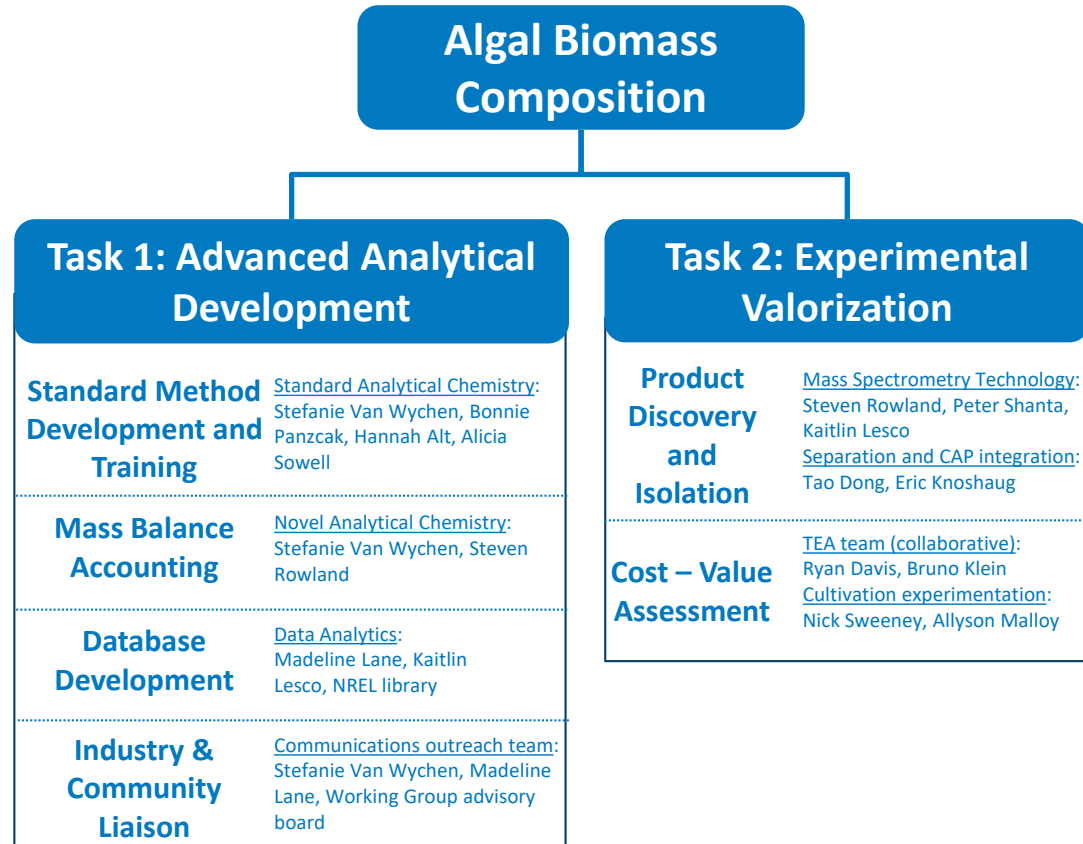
Algal Biomass Composition

Task 1: Advanced Analytical Development

Standard Method Development and Training

Standard Analytical Chemistry: Stefanie Van Wychen, Bonnie Panzcak, Hannah Alt, Alicia Sowell

Mass Balance Accounting

Novel Analytical Chemistry: Stefanie Van Wychen, Steven Rowland

Database Development

Data Analytics: Madeline Lane, Kaitlin Lesco, NREL library

Industry & Community Liaison

Communications outreach team: Stefanie Van Wychen, Madeline Lane, Working Group advisory board

Task 2: Experimental Valorization

Product Discovery and Isolation

Mass Spectrometry Technology: Steven Rowland, Peter Shanta, Kaitlin Lesco
Separation and CAP integration: Tao Dong, Eric Knoshaug

Cost – Value Assessment

TEA team (collaborative): Ryan Davis, Bruno Klein
Cultivation experimentation: Nick Sweeney, Allyson Malloy